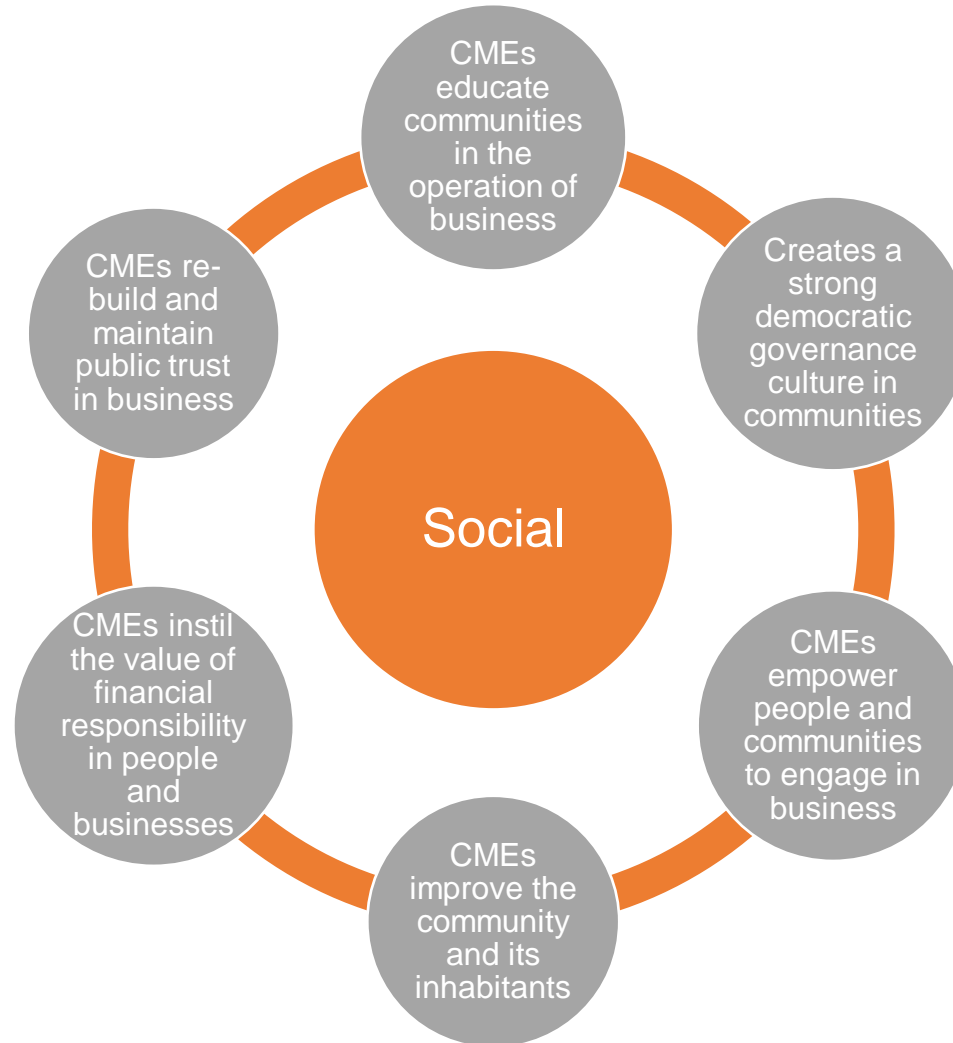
Social

CMEs educate communities in the operation of business

Creates a strong democratic governance culture in communities

CMEs empower people and communities to engage in business

CMEs improve the community and its inhabitants

CMEs instil the value of financial responsibility in people and businesses

CMEs re-build and maintain public trust in business